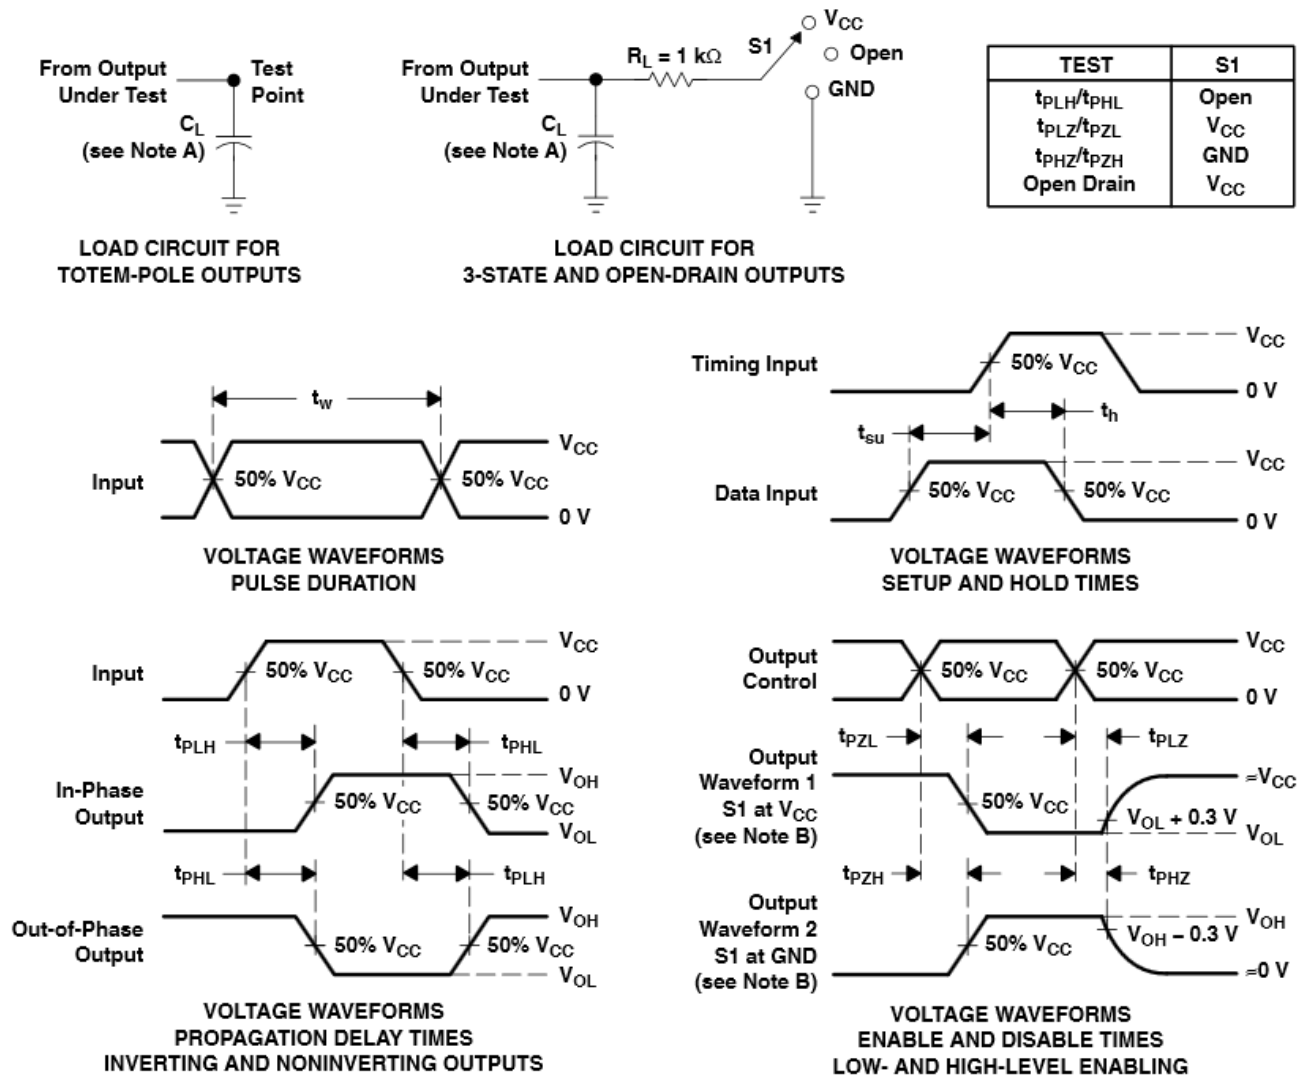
From Output Under Test

Test Point

$C_L$ (see Note A)

LOAD CIRCUIT FOR TOTEM-POLE OUTPUTS

From Output Under Test

$R_L = 1\ k\Omega$

S1

$V_{CC}$

Open

GND

$C_L$ (see Note A)

LOAD CIRCUIT FOR 3-STATE AND OPEN-DRAIN OUTPUTS

| TEST | S1 |
|---|---|
| $t_{PLH}/t_{PHL}$ | Open |
| $t_{PLZ}/t_{PZL}$ | $V_{CC}$ |
| $t_{PHZ}/t_{PZH}$ | GND |
| Open Drain | $V_{CC}$ |

$t_w$

Input

50% $V_{CC}$

50% $V_{CC}$

$V_{CC}$

0 V

VOLTAGE WAVEFORMS PULSE DURATION

Timing Input

50% $V_{CC}$

$V_{CC}$

0 V

$t_h$

$t_{su}$

Data Input

50% $V_{CC}$

50% $V_{CC}$

$V_{CC}$

0 V

VOLTAGE WAVEFORMS SETUP AND HOLD TIMES

Input

50% $V_{CC}$

50% $V_{CC}$

$V_{CC}$

0 V

$t_{PLH}$

$t_{PHL}$

In-Phase Output

50% $V_{CC}$

50% $V_{CC}$

$V_{OH}$

$V_{OL}$

$t_{PHL}$

$t_{PLH}$

Out-of-Phase Output

50% $V_{CC}$

50% $V_{CC}$

$V_{OH}$

$V_{OL}$

VOLTAGE WAVEFORMS PROPAGATION DELAY TIMES INVERTING AND NONINVERTING OUTPUTS

Output Control

50% $V_{CC}$

50% $V_{CC}$

$V_{CC}$

0 V

$t_{PZL}$

$t_{PLZ}$

Output Waveform 1 S1 at $V_{CC}$ (see Note B)

50% $V_{CC}$

$V_{OL} + 0.3$ V

$\approx V_{CC}$

$V_{OL}$

$t_{PZH}$

$t_{PHZ}$

Output Waveform 2 S1 at GND (see Note B)

50% $V_{CC}$

$V_{OH} - 0.3$ V

$V_{OH}$

$\approx 0$ V

VOLTAGE WAVEFORMS ENABLE AND DISABLE TIMES LOW- AND HIGH-LEVEL ENABLING